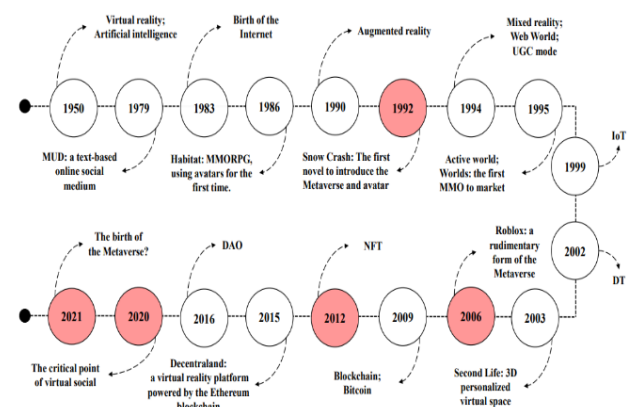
Virtual reality; Artificial intelligence

Birth of the Internet

Augmented reality

Mixed reality; Web World; UGC mode

1950

1979

1983

1986

1990

1992

1994

1995

MUD: a text-based online social medium

Habitat: MMORPG, using avatars for the first time.

Snow Crash: The first novel to introduce the Metaverse and avatar

Active world; Worlds: the first MMO to market

1999

IoT

The birth of the Metaverse?

DAO

NFT

Roblox: a rudimentary form of the Metaverse

2002

DT

2021

2020

2016

2015

2012

2009

2006

2003

The critical point of virtual social

Decentraland: a virtual reality platform powered by the Ethereum blockchain

Blockchain; Bitcoin

Second Life: 3D personalized virtual space